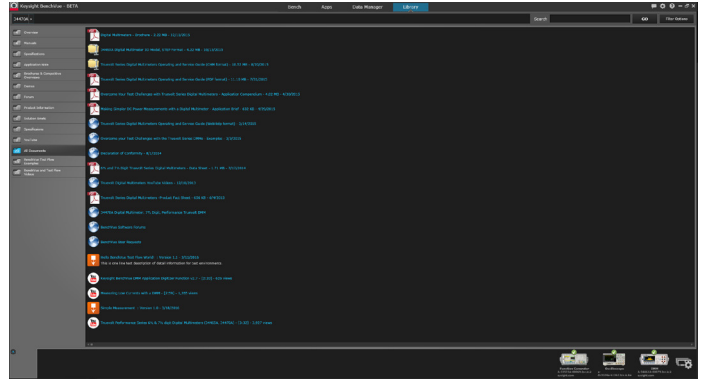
Keysight BenchVue - BETA

Bench Apps Data Manager Library

34470A

Search

Filter Options

Overview

Manuals

Specifications

Application Notes

Brochures & Competitive Overviews

Demos

Images

Product Information

Solution Briefs

Specifications

Tutorials

All Documents

BenchVue Test Flow Examples

BenchVue and Test Flow Videos

Digital Multimeters - Brochure - 3.22 MB - 11/13/2015

Truevolt Digital Multimeter 3D Model, STEP format - 4.26 MB - 10/13/2015

Truevolt Series Digital Multimeters Operating and Service Guide (CHM format) - 16.57 MB - 8/5/2015

Truevolt Series Digital Multimeters Operating and Service Guide (PDF format) - 11.13 MB - 7/31/2015

Overcome Your Test Challenges with Truevolt Series Digital Multimeters - Application Compendium - 4.08 MB - 6/18/2015

Making Simpler DC Power Measurements with a Digital Multimeter - Application Brief - 830 KB - 4/30/2015

Truevolt Series Digital Multimeters Operating and Service Guide (Website format) - 3/24/2015

Overcome your Test Challenges with the Truevolt Series DMMs - Interactive - 3/3/2015

Declaration of Conformity - 8/1/2014

6½ and 7½ Digit Truevolt Series Digital Multimeters - Data Sheet - 1.71 MB - 6/11/2014

Truevolt Digital Multimeter: YouTube Videos - 10/10/2013

Truevolt Series Digital Multimeters: Product Fact Sheet - 658 KB - 8/9/2013

Certified Digital Multimeter: 7½ Digit, Performance Truevolt DMM

BenchVue Software Circuits

BenchVue User Requests

Multi BenchVue Test Flow Sheet - Version 1.1 - 6/11/2015

This is new Test Flow description of datalog information for test environments.

Keysight BenchVue DMM Application Solution Function v1 - 11.2015 - 835 views

Measuring Low Current with a DMM - 2/7/15 - 4,355 views

Simple Measurement - Version 1.0 - 3/18/2016

Truevolt Performance Series 6½ & 7½ digit Digital Multimeters (34465A, 34470A) - 12.022 - 3,857 views

Waveform Generator
Oscilloscope
DMM